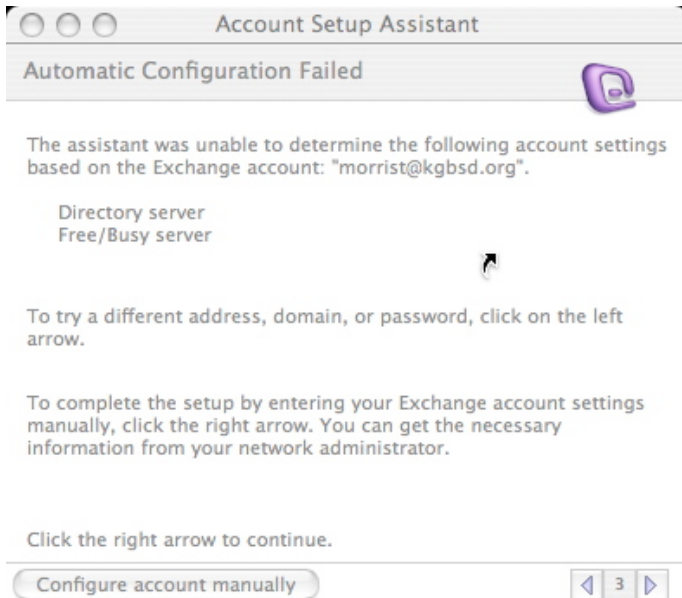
Account Setup Assistant

Automatic Configuration Failed

The assistant was unable to determine the following account settings based on the Exchange account: "morrist@kgbsd.org".

Directory server
Free/Busy server

To try a different address, domain, or password, click on the left arrow.

To complete the setup by entering your Exchange account settings manually, click the right arrow. You can get the necessary information from your network administrator.

Click the right arrow to continue.

Configure account manually

3